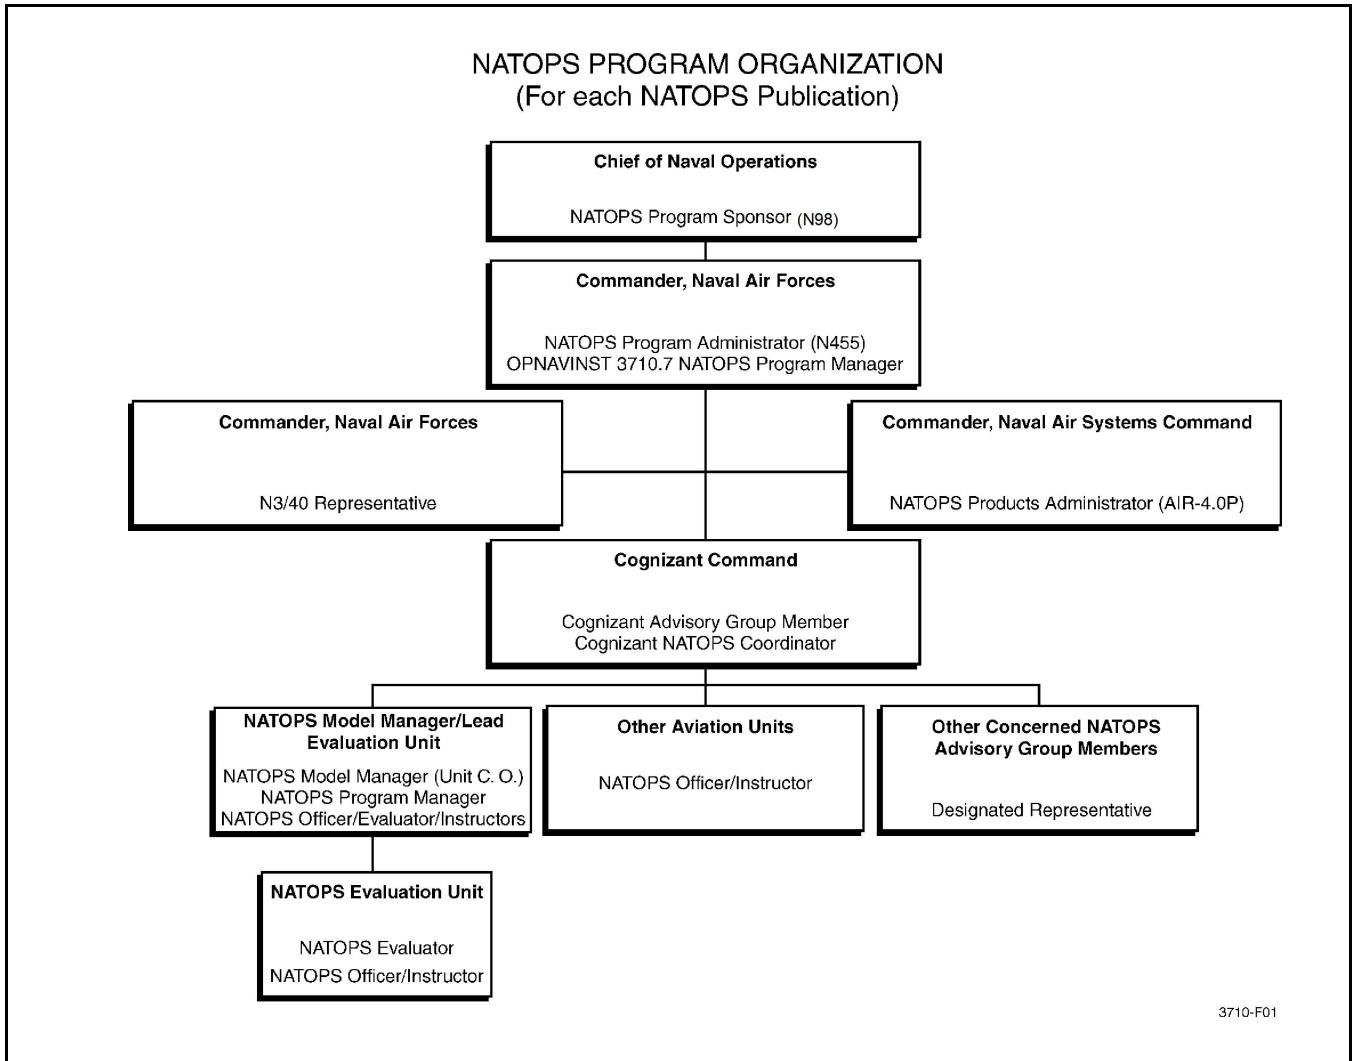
NATOPS PROGRAM ORGANIZATION
(For each NATOPS Publication)

Chief of Naval Operations

NATOPS Program Sponsor (N98)

Commander, Naval Air Forces

NATOPS Program Administrator (N455)
OPNAVINST 3710.7 NATOPS Program Manager

Commander, Naval Air Forces

N3/40 Representative

Commander, Naval Air Systems Command

NATOPS Products Administrator (AIR-4.0P)

Cognizant Command

Cognizant Advisory Group Member
Cognizant NATOPS Coordinator

NATOPS Model Manager/Lead Evaluation Unit

NATOPS Model Manager (Unit C. O.)
NATOPS Program Manager
NATOPS Officer/Evaluator/Instructors

Other Aviation Units

NATOPS Officer/Instructor

Other Concerned NATOPS Advisory Group Members

Designated Representative

NATOPS Evaluation Unit

NATOPS Evaluator
NATOPS Officer/Instructor

3710-F01